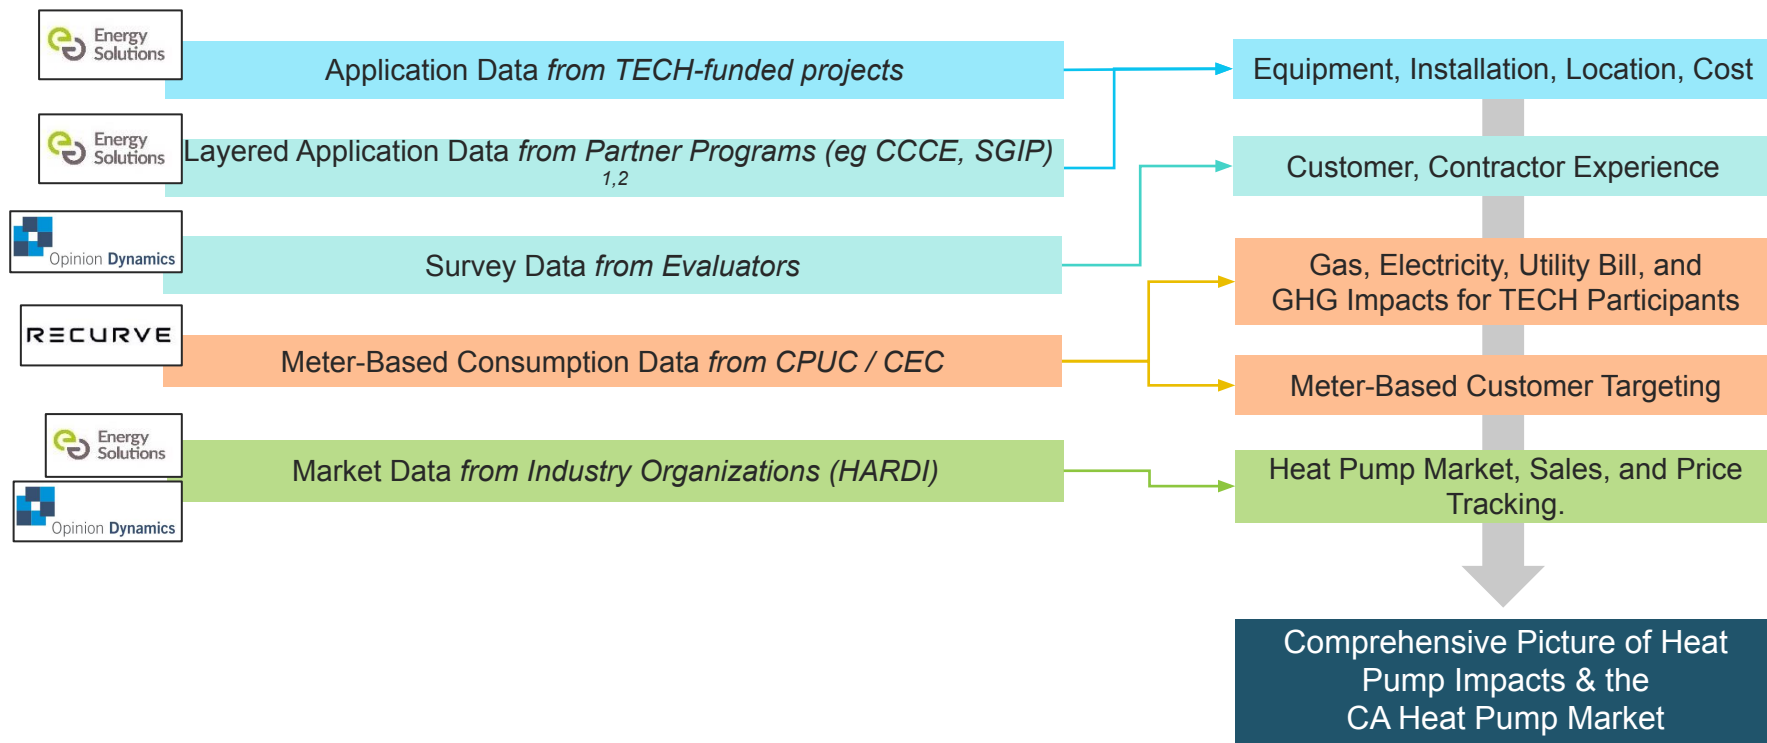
Energy Solutions

Application Data *from TECH-funded projects*

Energy Solutions

Layered Application Data *from Partner Programs (eg CCCE, SGIP)* 1,2

Opinion Dynamics

Survey Data *from Evaluators*

RECURVE

Meter-Based Consumption Data *from CPUC / CEC*

Energy Solutions

Opinion Dynamics

Market Data *from Industry Organizations (HARDI)*

Equipment, Installation, Location, Cost

Customer, Contractor Experience

Gas, Electricity, Utility Bill, and GHG Impacts for TECH Participants

Meter-Based Customer Targeting

Heat Pump Market, Sales, and Price Tracking.

Comprehensive Picture of Heat Pump Impacts & the CA Heat Pump Market